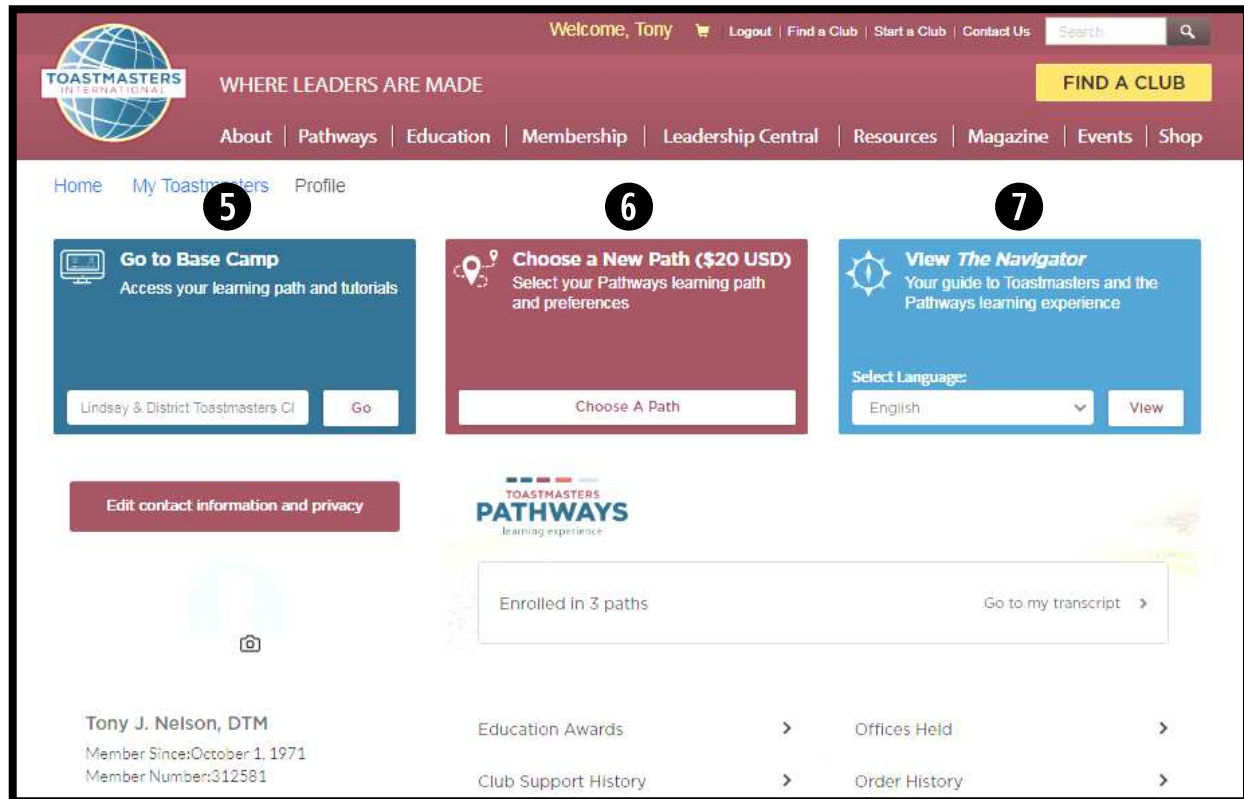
Welcome, Tony Logout | Find a Club | Start a Club | Contact Us Search

TOASTMASTERS INTERNATIONAL

WHERE LEADERS ARE MADE

FIND A CLUB

About | Pathways | Education | Membership | Leadership Central | Resources | Magazine | Events | Shop

Home My Toastmasters Profile

5

6

7

Go to Base Camp
Access your learning path and tutorials

Lindsay & District Toastmasters Cl Go

Choose a New Path ($20 USD)
Select your Pathways learning path and preferences

Choose A Path

View *The Navigator*
Your guide to Toastmasters and the Pathways learning experience

Select Language:
English View

Edit contact information and privacy

TOASTMASTERS PATHWAYS learning experience

Enrolled in 3 paths

Go to my transcript >

Tony J. Nelson, DTM
Member Since:October 1, 1971
Member Number:312581

Education Awards >

Club Support History >

Offices Held >

Order History >